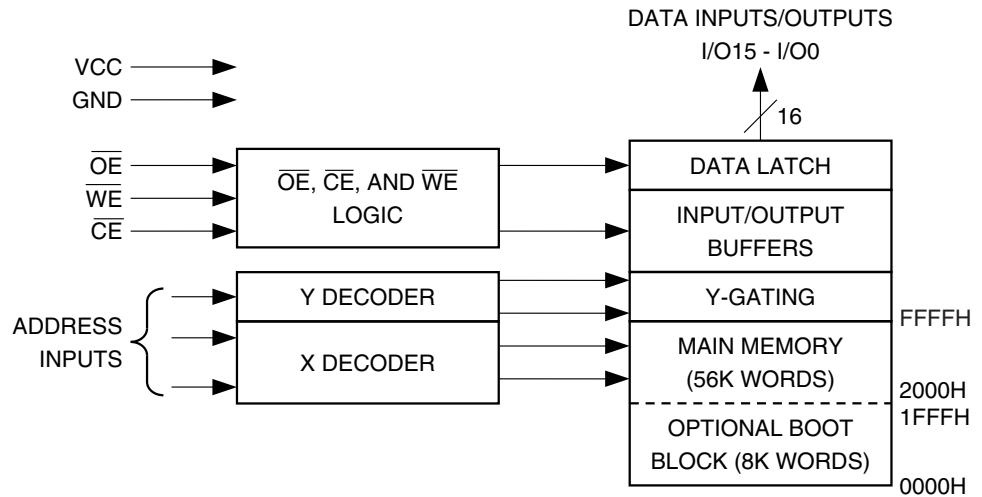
DATA INPUTS/OUTPUTS
I/O15 - I/O0

VCC
GND

16

$\overline{OE}$
$\overline{WE}$
$\overline{CE}$

$\overline{OE}$, $\overline{CE}$, AND $\overline{WE}$ LOGIC

DATA LATCH

INPUT/OUTPUT BUFFERS

ADDRESS INPUTS

Y DECODER

X DECODER

Y-GATING

FFFFH

MAIN MEMORY (56K WORDS)

2000H
1FFFH

OPTIONAL BOOT BLOCK (8K WORDS)

0000H